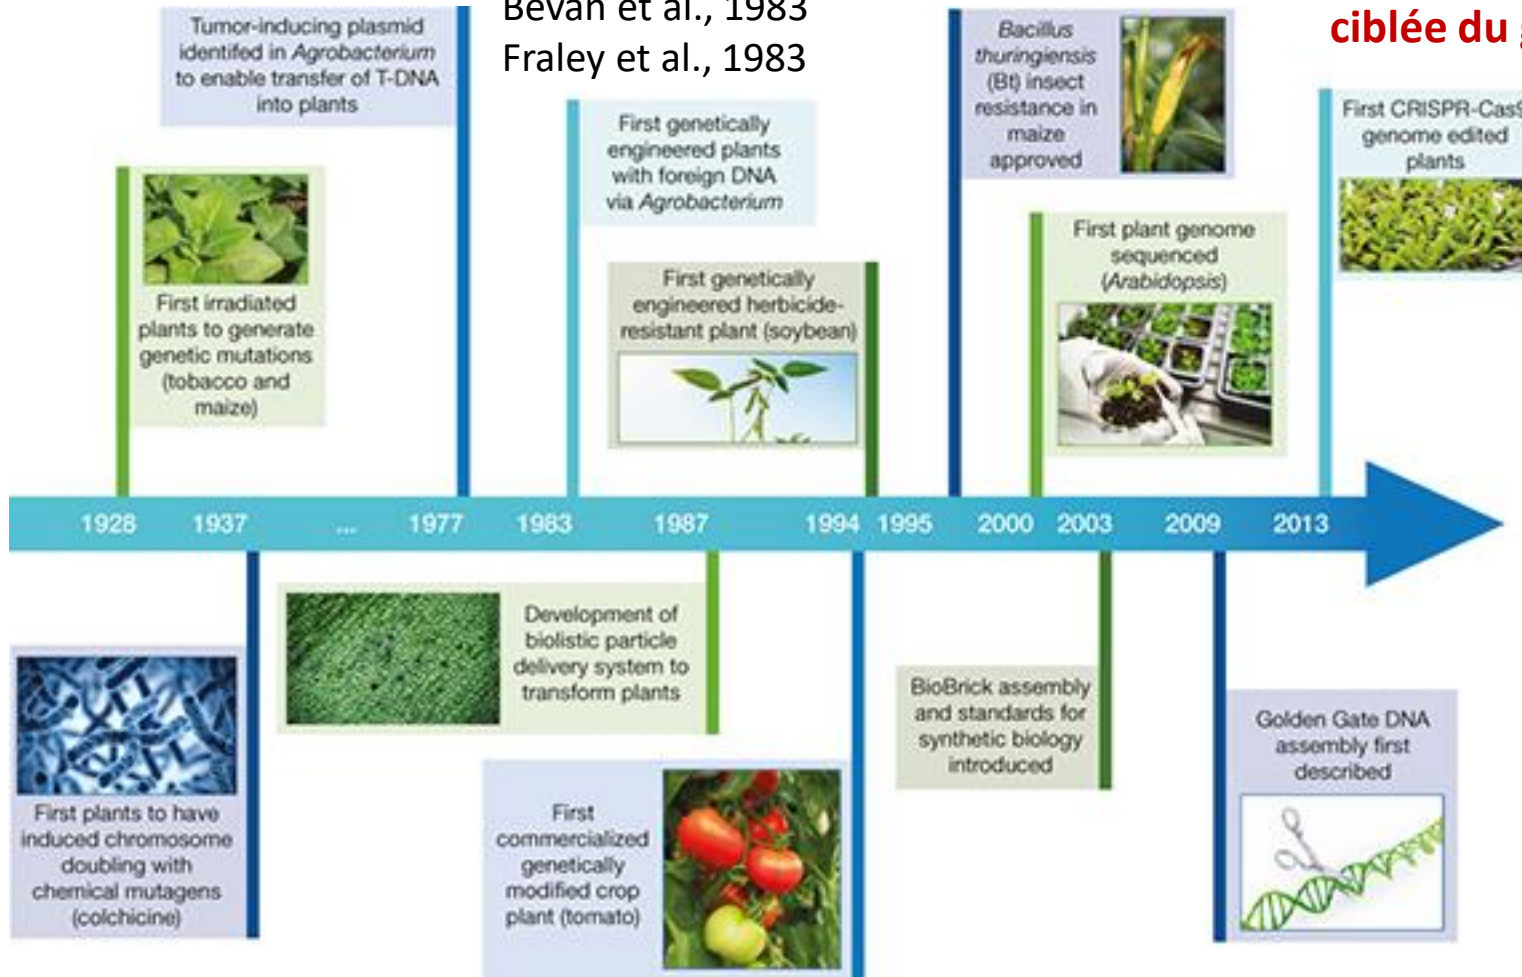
Bevan et al., 1983
Fraley et al., 1983

ciblée du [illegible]

Tumor-inducing plasmid identified in Agrobacterium to enable transfer of T-DNA into plants

First irradiated plants to generate genetic mutations (tobacco and maize)

First genetically engineered plants with foreign DNA via Agrobacterium

First genetically engineered herbicide-resistant plant (soybean)

Bacillus thuringiensis (Bt) insect resistance in maize approved

First plant genome sequenced (Arabidopsis)

First CRISPR-Cas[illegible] genome edited plants

1928 1937 ... 1977 1983 1987 1994 1995 2000 2003 2009 2013

First plants to have induced chromosome doubling with chemical mutagens (colchicine)

Development of biolistic particle delivery system to transform plants

First commercialized genetically modified crop plant (tomato)

BioBrick assembly and standards for synthetic biology introduced

Golden Gate DNA assembly first described